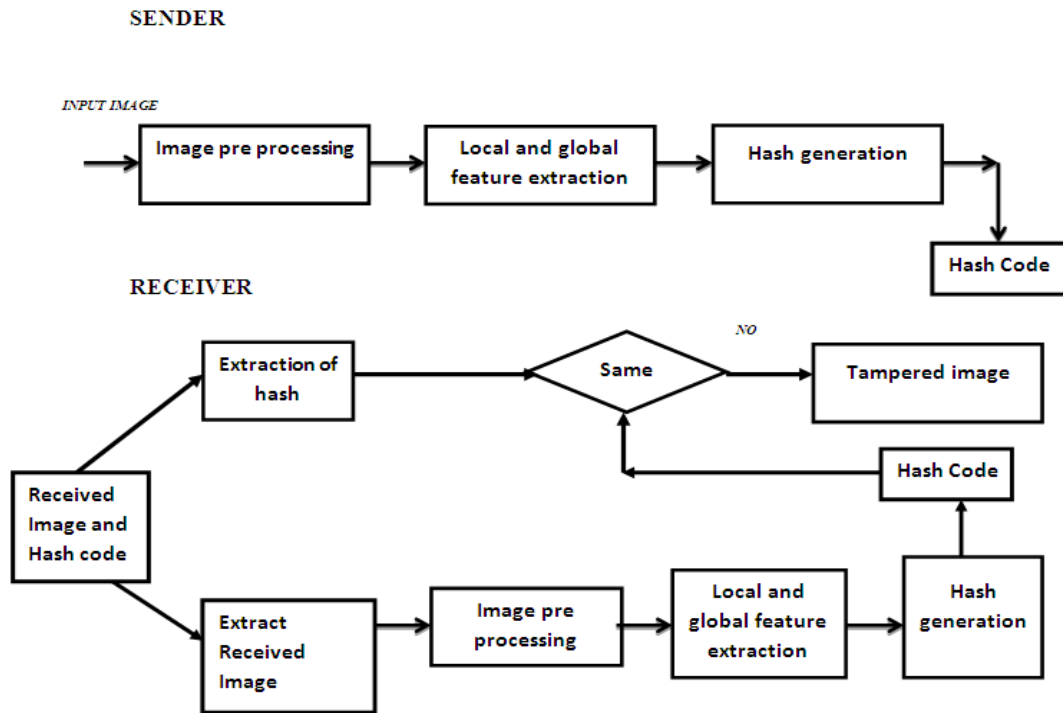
SENDER

INPUT IMAGE

Image pre processing

Local and global feature extraction

Hash generation

Hash Code

RECEIVER

Extraction of hash

NO

Same

Tampered image

Hash Code

Received Image and Hash code

Extract Received Image

Image pre processing

Local and global feature extraction

Hash generation